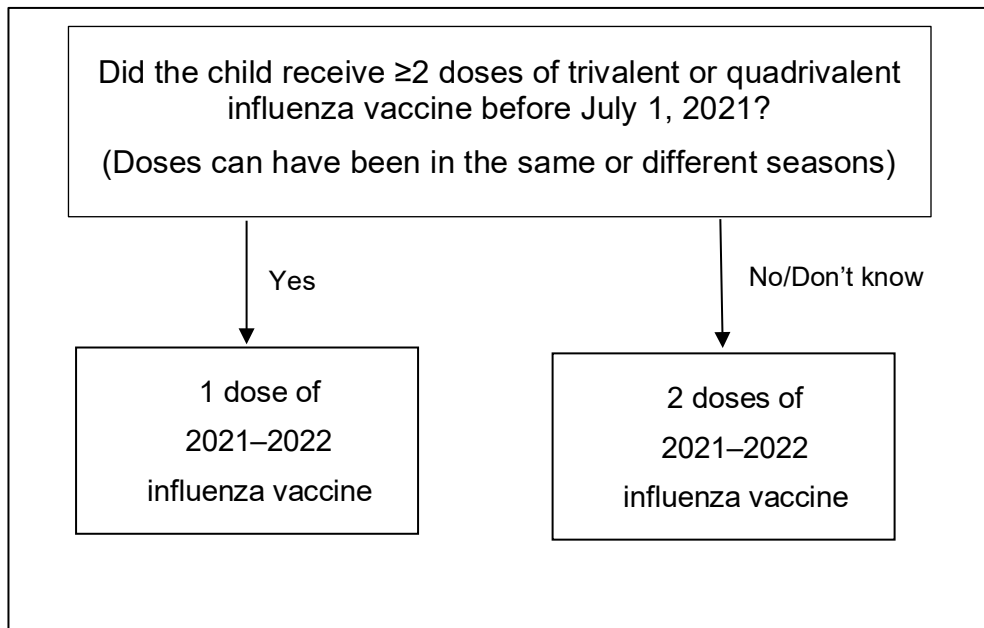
Did the child receive ≥2 doses of trivalent or quadrivalent influenza vaccine before July 1, 2021?

(Doses can have been in the same or different seasons)

Yes

No/Don’t know

1 dose of 2021–2022 influenza vaccine

2 doses of 2021–2022 influenza vaccine